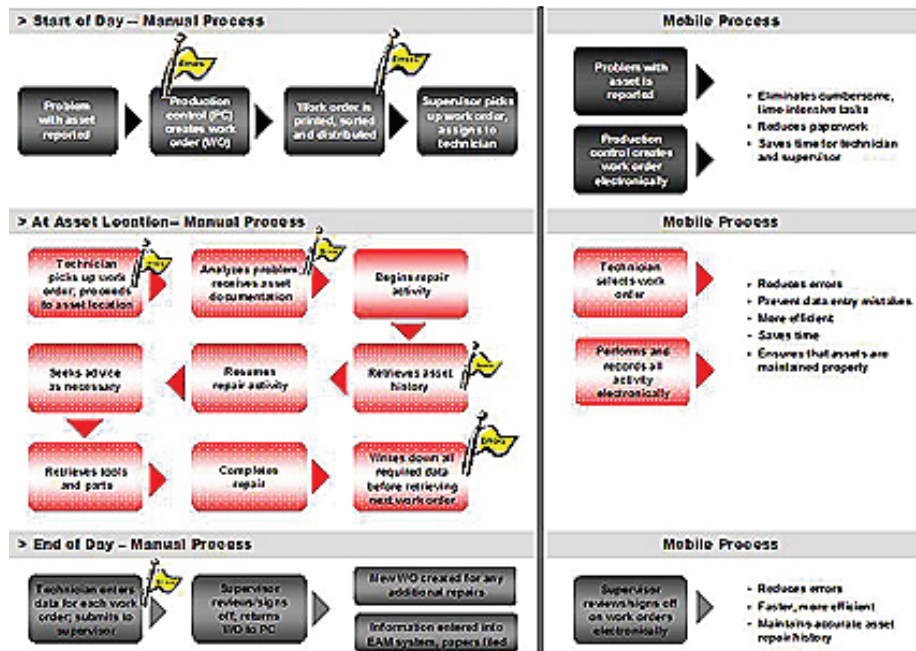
> Start of Day – Manual Process

Problem with asset reported

Errors

Production control (PC) creates work order (WO)

Errors

Work order is printed, sorted and distributed

Supervisor picks up work order, assigns to technician

Mobile Process

Problem with asset is reported

Production control creates work order electronically

- Eliminates cumbersome, time-intensive tasks
- Reduces paperwork
- Saves time for technician and supervisor

> At Asset Location– Manual Process

Technician picks up work order; proceeds to asset location

Errors

Analyzes problem; receives asset documentation

Errors

Begins repair activity

Retrieves asset history

Errors

Resumes repair activity

Seeks advice as necessary

Retrieves tools and parts

Completes repair

Writes down all required data before retrieving next work order

Errors

Mobile Process

Technician selects work order

Performs and records all activity electronically

- Reduces errors
- Prevent data entry mistakes
- More efficient
- Saves time
- Ensures that assets are maintained properly

> End of Day – Manual Process

Technician enters data for each work order; submits to supervisor

Errors

Supervisor reviews/signs off, returns WO to PC

New WO created for any additional repairs

Information entered into EAM system, papers filed

Mobile Process

Supervisor reviews/signs off on work orders electronically

- Reduces errors
- Faster, more efficient
- Maintains accurate asset repair history